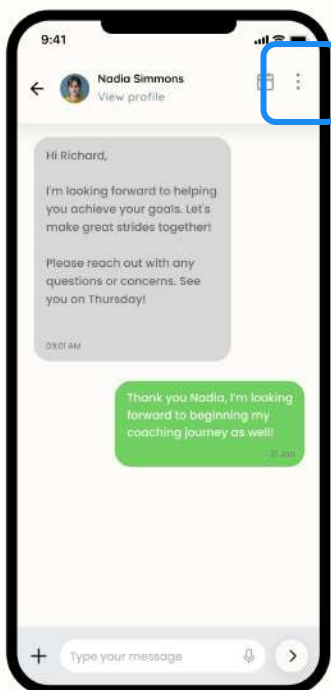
9:41

Nadia Simmons
View profile

Hi Richard,

I'm looking forward to helping you achieve your goals. Let's make great strides together!

Please reach out with any questions or concerns. See you on Thursday!

09:01 AM

Thank you Nadia, I'm looking forward to beginning my coaching journey as well!

21 Jan

Type your message